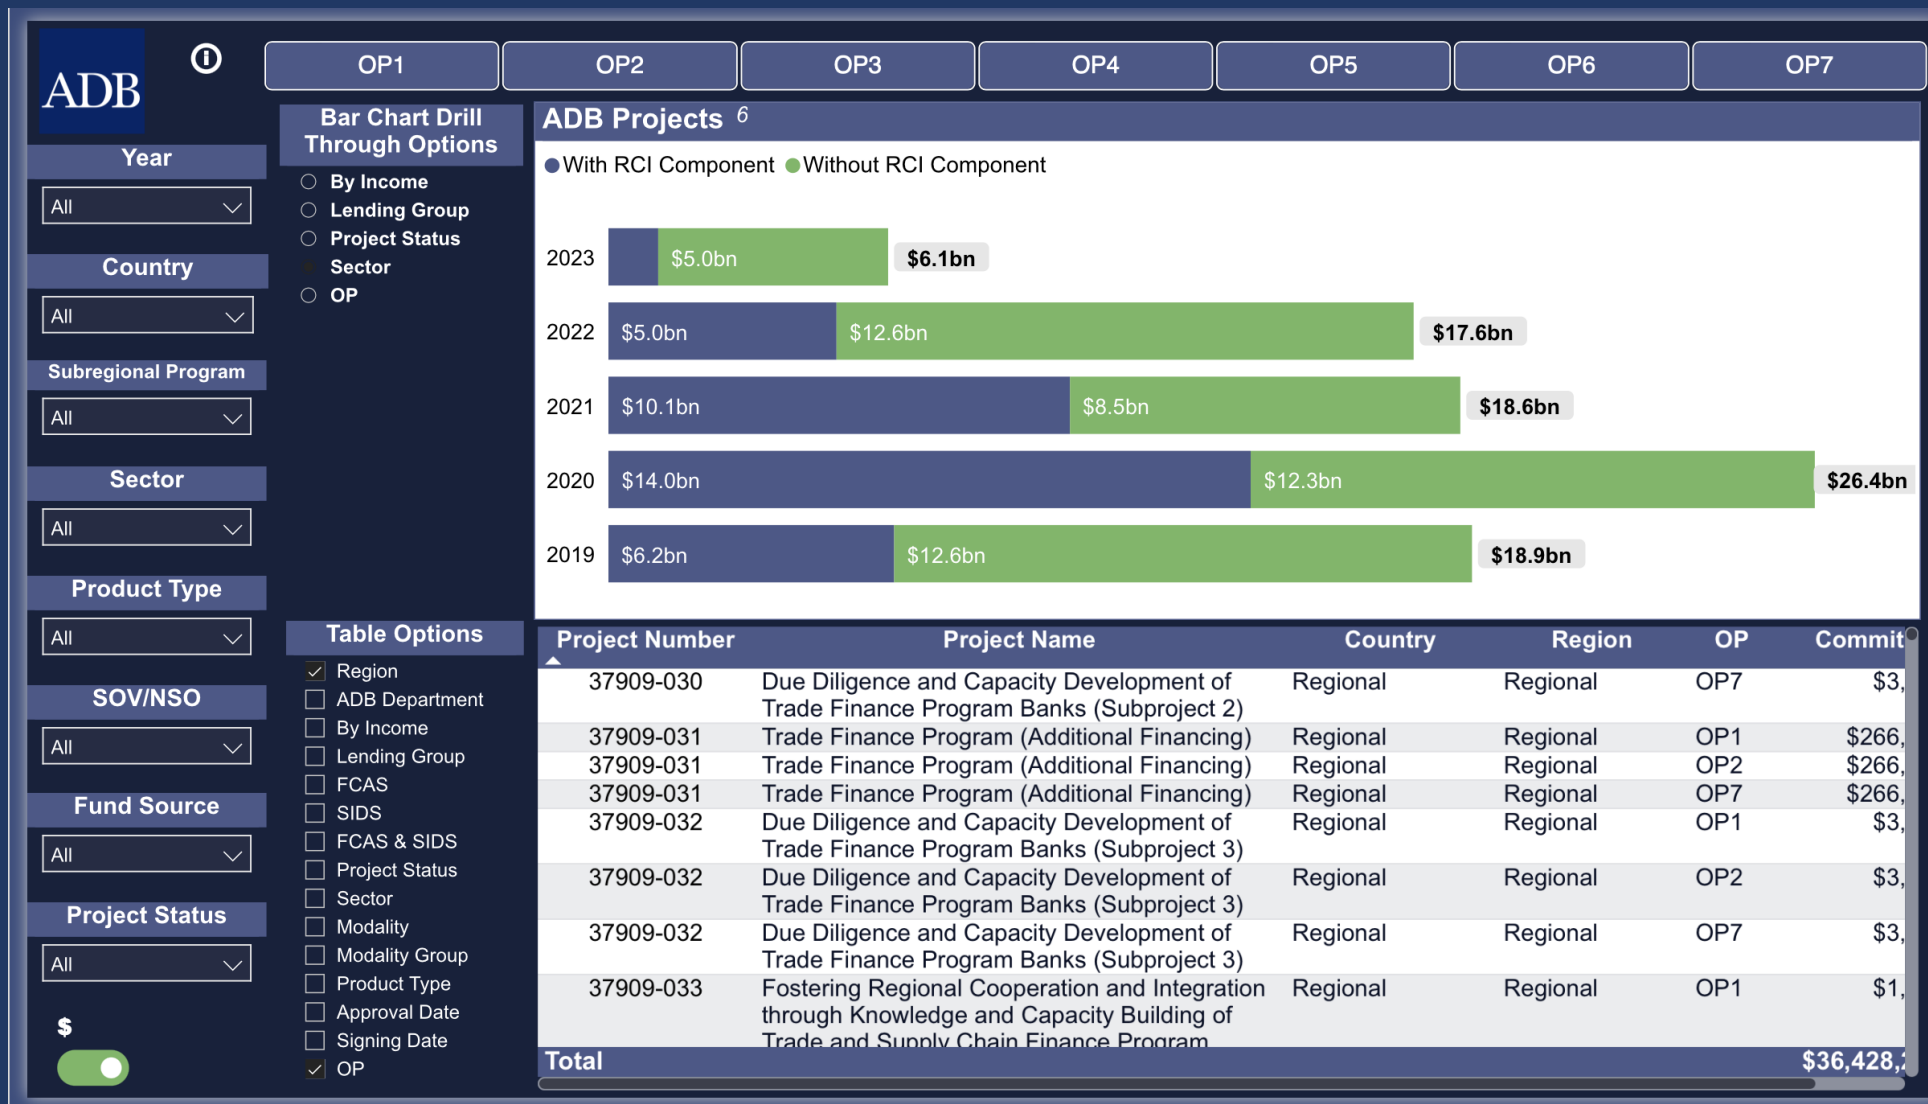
ADB

OP1 OP2 OP3 OP4 OP5 OP6 OP7

Year
All

Country
All

Subregional Program
All

Sector
All

Product Type
All

SOV/NSO
All

Fund Source
All

Project Status
All

$

Bar Chart Drill Through Options
By Income
Lending Group
Project Status
Sector
OP

Table Options
Region
ADB Department
By Income
Lending Group
FCAS
SIDS
FCAS & SIDS
Project Status
Sector
Modality
Modality Group
Product Type
Approval Date
Signing Date
OP

ADB Projects 6
With RCI Component Without RCI Component

2023 $5.0bn $6.1bn
2022 $5.0bn $12.6bn $17.6bn
2021 $10.1bn $8.5bn $18.6bn
2020 $14.0bn $12.3bn $26.4bn
2019 $6.2bn $12.6bn $18.9bn

| Project Number | Project Name | Country | Region | OP | Commit |
|---|---|---|---|---|---|
| 37909-030 | Due Diligence and Capacity Development of Trade Finance Program Banks (Subproject 2) | Regional | Regional | OP7 | $3, |
| 37909-031 | Trade Finance Program (Additional Financing) | Regional | Regional | OP1 | $266, |
| 37909-031 | Trade Finance Program (Additional Financing) | Regional | Regional | OP2 | $266, |
| 37909-031 | Trade Finance Program (Additional Financing) | Regional | Regional | OP7 | $266, |
| 37909-032 | Due Diligence and Capacity Development of Trade Finance Program Banks (Subproject 3) | Regional | Regional | OP1 | $3, |
| 37909-032 | Due Diligence and Capacity Development of Trade Finance Program Banks (Subproject 3) | Regional | Regional | OP2 | $3, |
| 37909-032 | Due Diligence and Capacity Development of Trade Finance Program Banks (Subproject 3) | Regional | Regional | OP7 | $3, |
| 37909-033 | Fostering Regional Cooperation and Integration through Knowledge and Capacity Building of Trade and Supply Chain Finance Program | Regional | Regional | OP1 | $1, |
| Total | | | | | $36,428, |